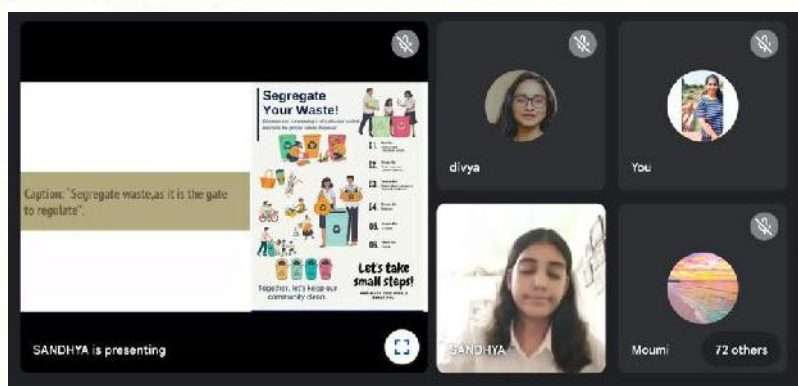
Segregate Your Waste!

Caption: "Segregate waste,as it is the gate to regulate".

01.
02.
03.
04.
05.
06.

Together, let's keep our community clean.

Let's take small steps!

SANDHYA is presenting

divya

You

SANDHYA

Moumi

72 others